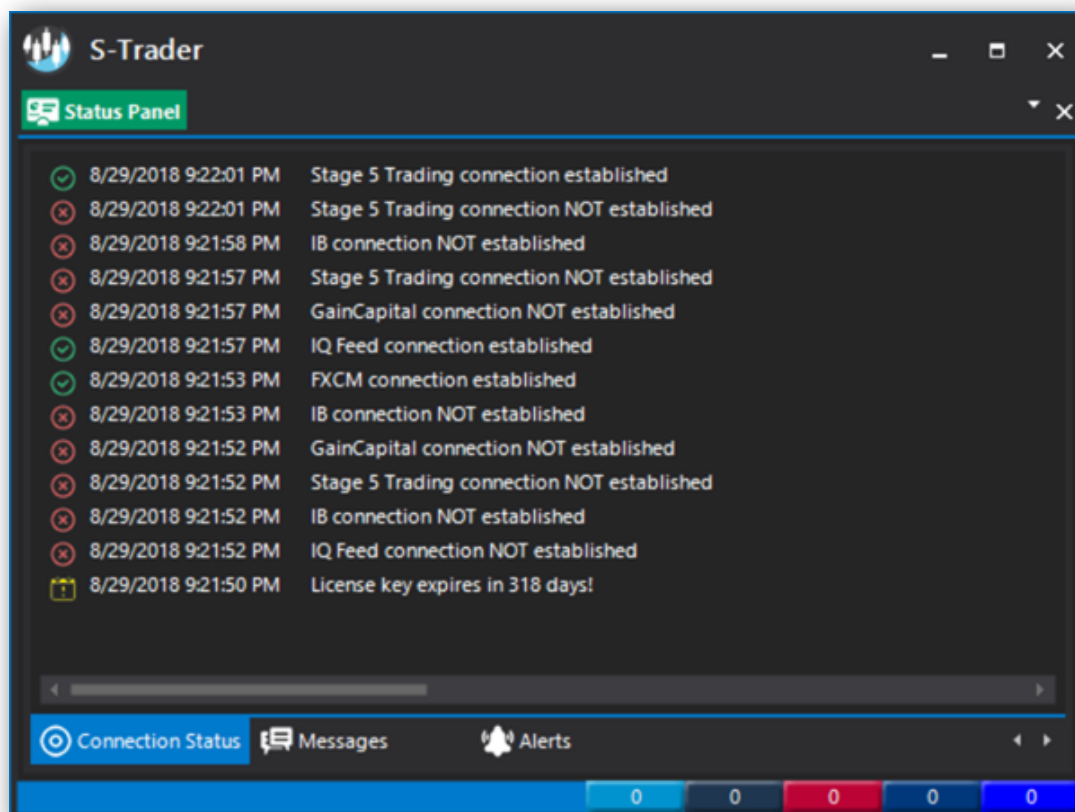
S-Trader

Status Panel

| | | |
|---|---|---|
| | 8/29/2018 9:22:01 PM | Stage 5 Trading connection established |
| | 8/29/2018 9:22:01 PM | Stage 5 Trading connection NOT established |
| | 8/29/2018 9:21:58 PM | IB connection NOT established |
| | 8/29/2018 9:21:57 PM | Stage 5 Trading connection NOT established |
| | 8/29/2018 9:21:57 PM | GainCapital connection NOT established |
| | 8/29/2018 9:21:57 PM | IQ Feed connection established |
| | 8/29/2018 9:21:53 PM | FXCM connection established |
| | 8/29/2018 9:21:53 PM | IB connection NOT established |
| | 8/29/2018 9:21:52 PM | GainCapital connection NOT established |
| | 8/29/2018 9:21:52 PM | Stage 5 Trading connection NOT established |
| | 8/29/2018 9:21:52 PM | IB connection NOT established |
| | 8/29/2018 9:21:52 PM | IQ Feed connection NOT established |
| | 8/29/2018 9:21:50 PM | License key expires in 318 days! |

Connection Status Messages Alerts

0 0 0 0 0